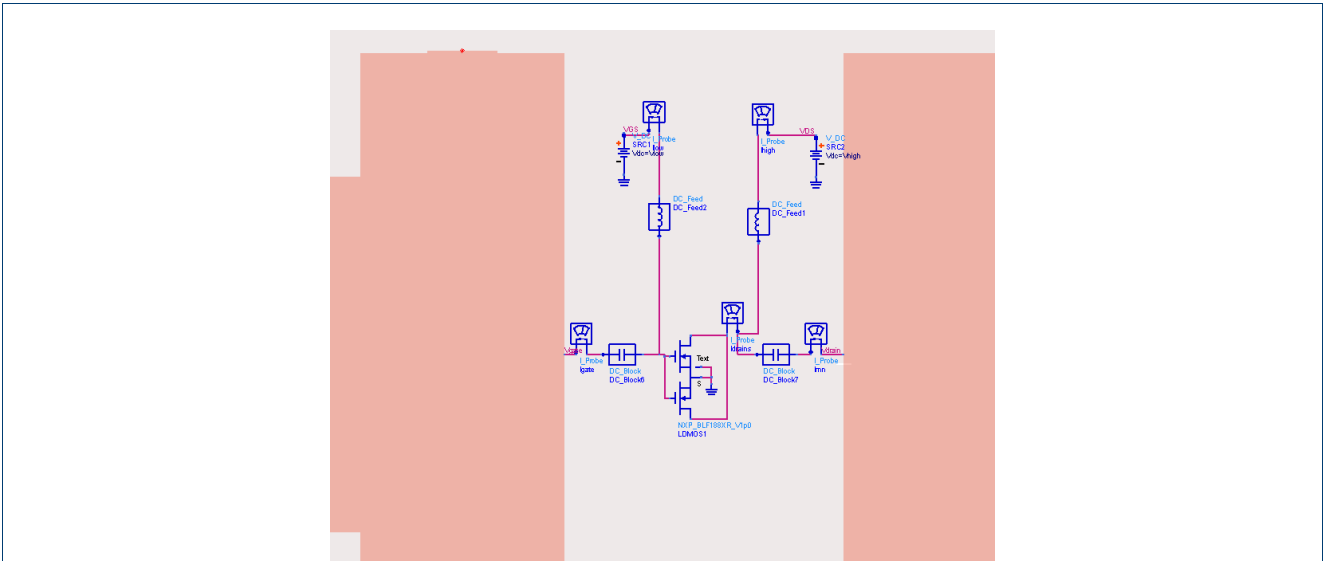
VGS
I_Probe
Ilow
SRC1
Vdc=Vlow

I_Probe
Ihigh

VDS
V_DC
SRC2
Vdc=Vhigh

DC_Feed
DC_Feed2

DC_Feed
DC_Feed1

Vgate
I_Probe
Igate

DC_Block
DC_Block6

I_Probe
Idrains

Text
S

DC_Block
DC_Block7

Vdrain
I_Probe
Imn

NXP_BLF188XR_V1p0
LDMOS1